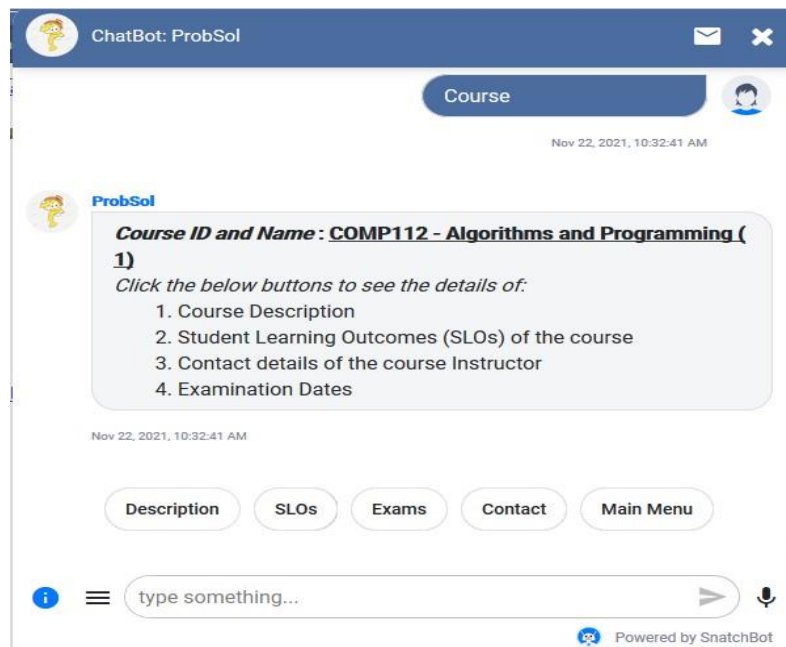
ChatBot: ProbSol

Course

Nov 22, 2021, 10:32:41 AM

ProbSol

*Course ID and Name* : COMP112 - Algorithms and Programming ( 1)

*Click the below buttons to see the details of:*

1. Course Description
2. Student Learning Outcomes (SLOs) of the course
3. Contact details of the course Instructor
4. Examination Dates

Nov 22, 2021, 10:32:41 AM

Description SLOs Exams Contact Main Menu

type something...

Powered by SnatchBot